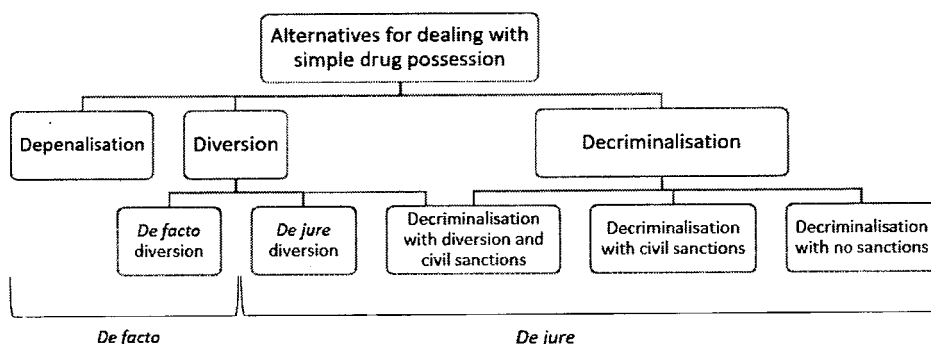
Alternatives for dealing with simple drug possession

Depenalisation

Diversion

Decriminalisation

*De facto* diversion

*De jure* diversion

Decriminalisation with diversion and civil sanctions

Decriminalisation with civil sanctions

Decriminalisation with no sanctions

*De facto*

*De iure*